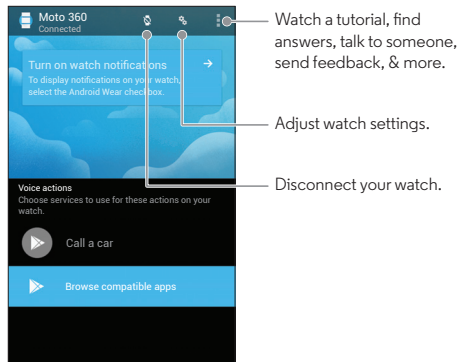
Moto 360
Connected

Turn on watch notifications
To display notifications on your watch, select the Android Wear checkbox.

Voice actions
Choose services to use for these actions on your watch.

Call a car

Browse compatible apps

Watch a tutorial, find answers, talk to someone, send feedback, & more.

Adjust watch settings.

Disconnect your watch.